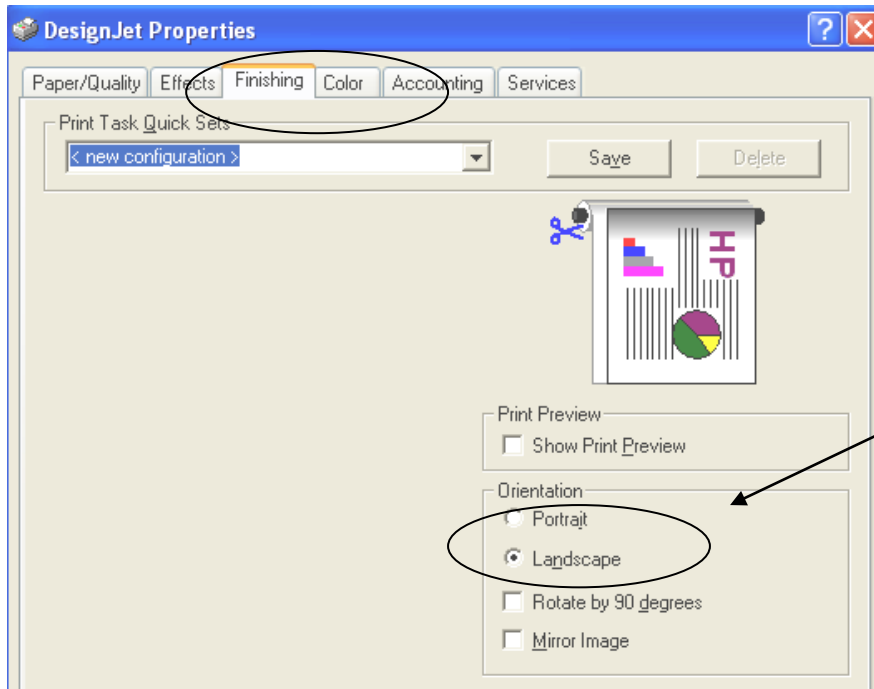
DesignJet Properties

?

Paper/Quality | Effects | Finishing | Color | Accounting | Services

Print Task Quick Sets

< new configuration >

Save

Delete

HP

Print Preview

Show Print Preview

Orientation

Portrait

Landscape

Rotate by 90 degrees

Mirror Image